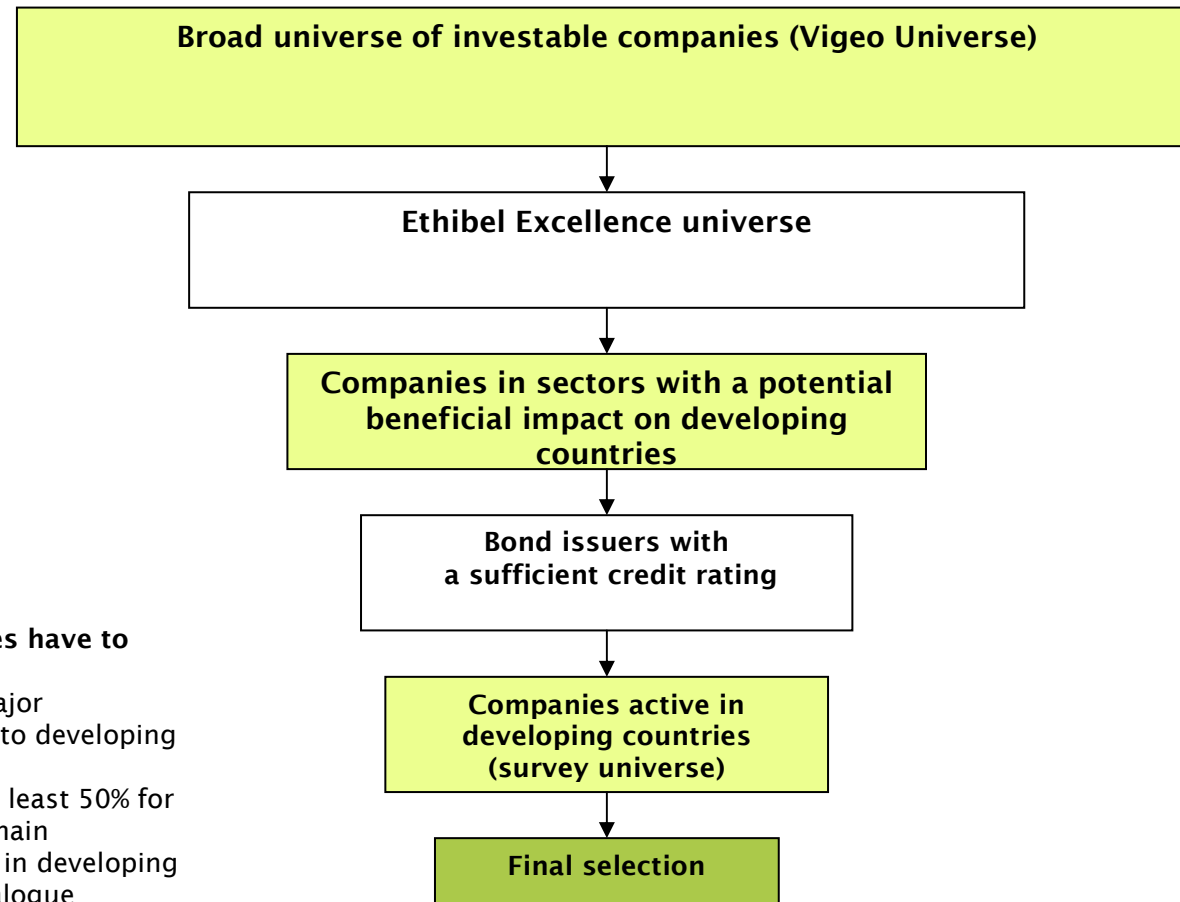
Broad universe of investable companies (Vigeo Universe)

Ethibel Excellence universe

Companies in sectors with a potential beneficial impact on developing countries

Bond issuers with a sufficient credit rating

Companies active in developing countries (survey universe)

Final selection

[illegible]es have to

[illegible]ajor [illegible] to developing

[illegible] least 50% for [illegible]nain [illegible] in developing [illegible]logue